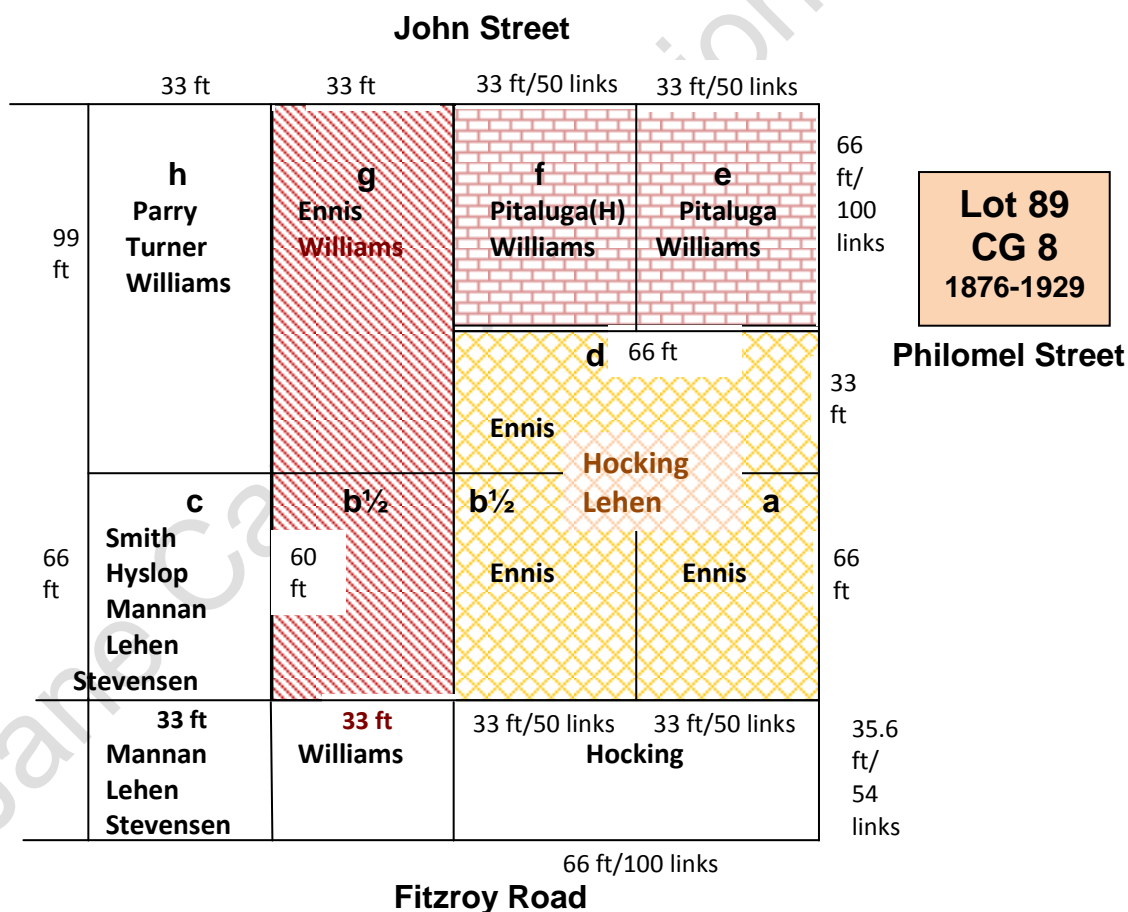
John Street

33 ft 33 ft 33 ft/50 links 33 ft/50 links

99 ft

h
Parry
Turner
Williams

g
Ennis
Williams

f
Pitaluga(H)
Williams

e
Pitaluga
Williams

66 ft/ 100 links

Lot 89
CG 8
1876-1929

Philomel Street

d 66 ft

33 ft

Ennis

Hocking
Lehen

66 ft

c
Smith
Hyslop
Mannan
Lehen
Stevensen

b½

60 ft

b½

Ennis

a

Ennis

66 ft

33 ft
Mannan
Lehen
Stevensen

33 ft
Williams

33 ft/50 links 33 ft/50 links
Hocking

35.6 ft/ 54 links

66 ft/100 links

Fitzroy Road